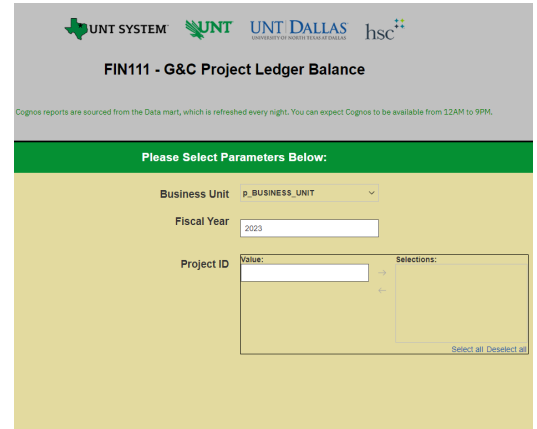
UNT SYSTEM UNT UNT DALLAS UNIVERSITY OF NORTH TEXAS AT DALLAS hsc

FIN111 - G&C Project Ledger Balance

Cognos reports are sourced from the Data mart, which is refreshed every night. You can expect Cognos to be available from 12AM to 9PM.

Please Select Parameters Below:

Business Unit p_BUSINESS_UNIT

Fiscal Year 2023

Project ID Value: Selections:

→
←

Select all Deselect all